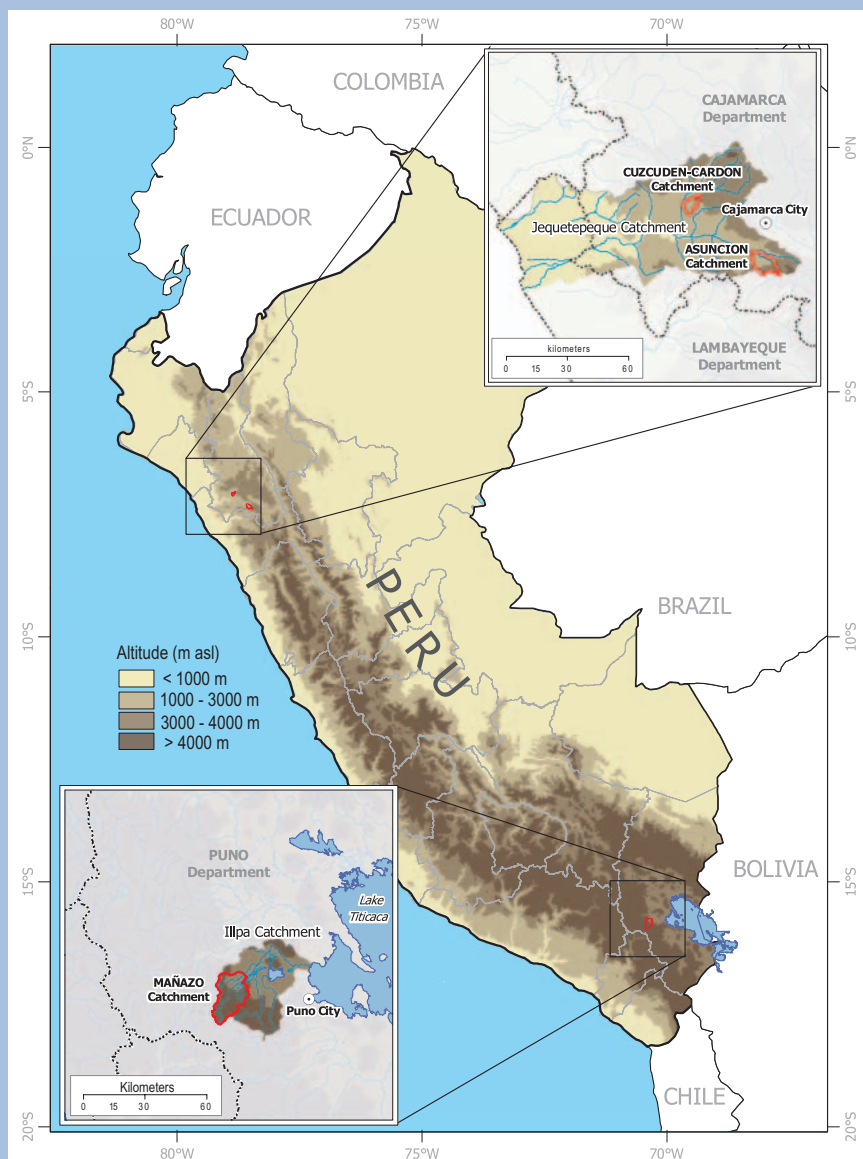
80°W
75°W
70°W

0°N
5°S
10°S
15°S
20°S

COLOMBIA
ECUADOR
PERU
BRAZIL
BOLIVIA
CHILE

CAJAMARCA Department
CUZCUDEN-CARDON Catchment
Cajamarca City
Jequetepeque Catchment
ASUNCION Catchment
LAMBAYEQUE Department
kilometers
0 15 30 60

Altitude (m asl)
< 1000 m
1000 - 3000 m
3000 - 4000 m
> 4000 m

PUNO Department
Lake Titicaca
Illpa Catchment
MAÑAZO Catchment
Puno City
Kilometers
0 15 30 60

80°W
75°W
70°W